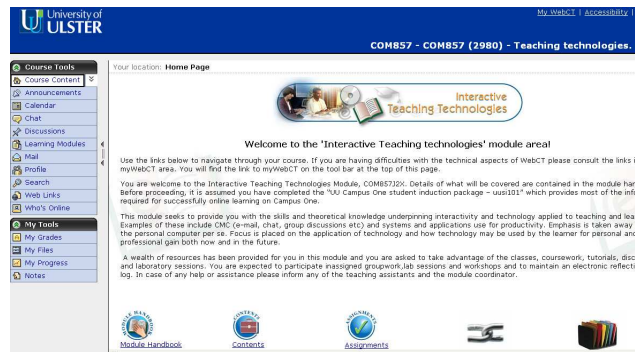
University of ULSTER

My WebCT | Accessibility |

COM857 - COM857 (2980) - Teaching technologies.

Course Tools
Course Content
Announcements
Calendar
Chat
Discussions
Learning Modules
Mail
Profile
Search
Web Links
Who's Online

My Tools
My Grades
My Files
My Progress
Notes

Your location: Home Page

Interactive Teaching Technologies

Welcome to the 'Interactive Teaching technologies' module area!

Use the links below to navigate through your course. If you are having difficulties with the technical aspects of WebCT please consult the links i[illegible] myWebCT area. You will find the link to myWebCT on the tool bar at the top of this page.

You are welcome to the Interactive Teaching Technologies Module, COM857J2X. Details of what will be covered are contained in the module han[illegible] Before proceeding, it is assumed you have completed the "UU Campus One student induction package – uusi101" which provides most of the inf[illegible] required for successfully online learning on Campus One.

This module seeks to provide you with the skills and theoretical knowledge underpinning interactivity and technology applied to teaching and lea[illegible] Examples of these include CMC (e-mail, chat, group discussions etc) and systems and applications use for productivity. Emphasis is taken away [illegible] the personal computer per se. Focus is placed on the application of technology and how technology may be used by the learner for personal and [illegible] professional gain both now and in the future.

A wealth of resources has been provided for you in this module and you are asked to take advantage of the classes, coursework, tutorials, disc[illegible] and laboratory sessions. You are expected to participate inassigned groupwork,lab sessions and workshops and to maintain an electronic reflecti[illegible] log. In case of any help or assistance please inform any of the teaching assistants and the module coordinator.

MODULE HANDBOOK
Module Handbook

CONTENTS
Contents

ASSIGNMENTS
Assignments